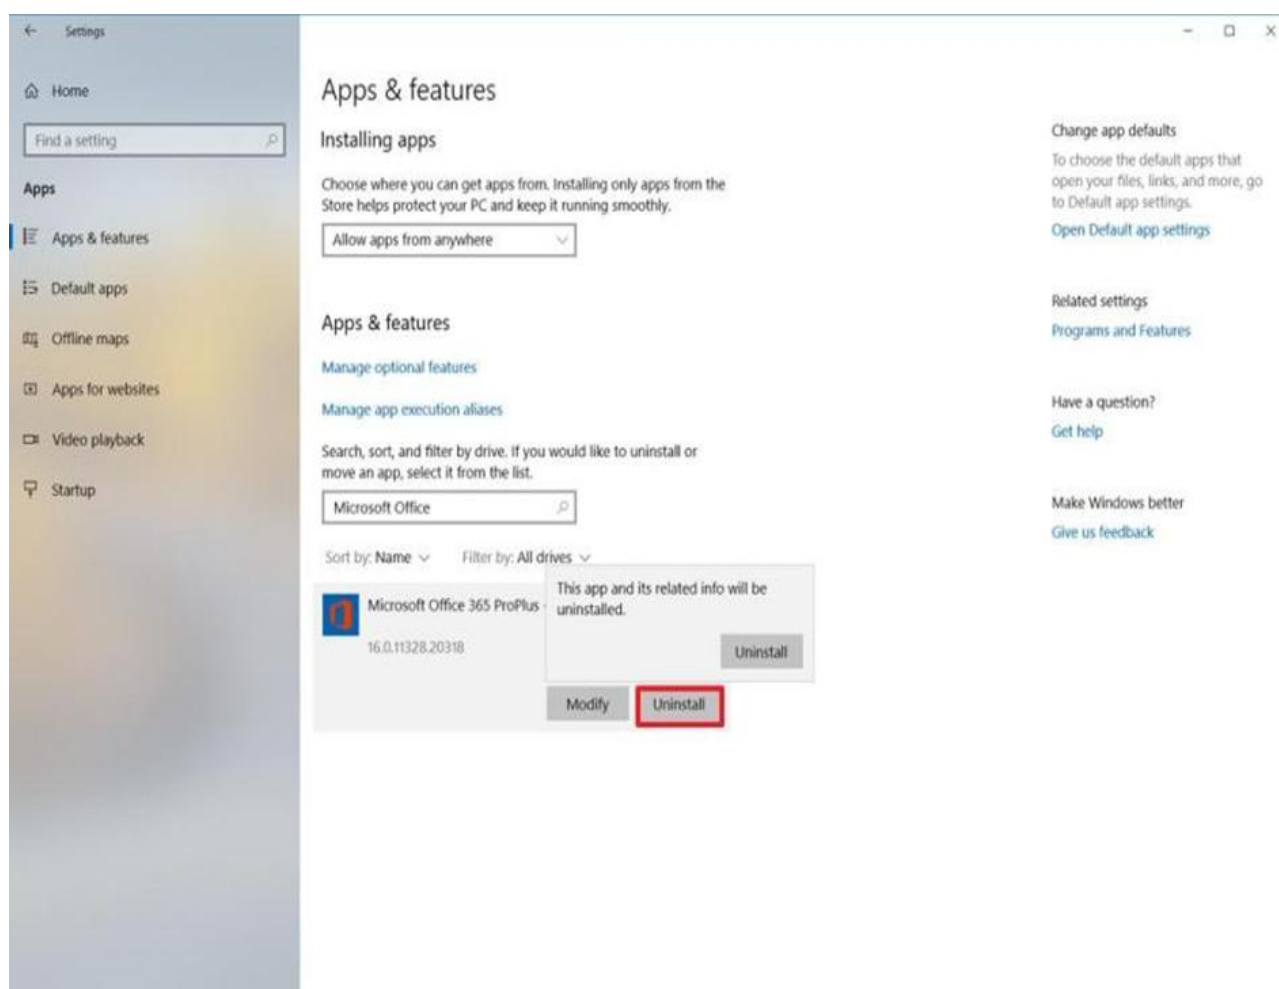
Settings

Home

Find a setting

Apps

Apps & features

Default apps

Offline maps

Apps for websites

Video playback

Startup

Apps & features

Installing apps

Choose where you can get apps from. Installing only apps from the Store helps protect your PC and keep it running smoothly.

Allow apps from anywhere

Apps & features

Manage optional features

Manage app execution aliases

Search, sort, and filter by drive. If you would like to uninstall or move an app, select it from the list.

Microsoft Office

Sort by: Name

Filter by: All drives

Microsoft Office 365 ProPlus

16.0.11328.20318

This app and its related info will be uninstalled.

Uninstall

Modify

Uninstall

Change app defaults

To choose the default apps that open your files, links, and more, go to Default app settings.

Open Default app settings

Related settings

Programs and Features

Have a question?

Get help

Make Windows better

Give us feedback